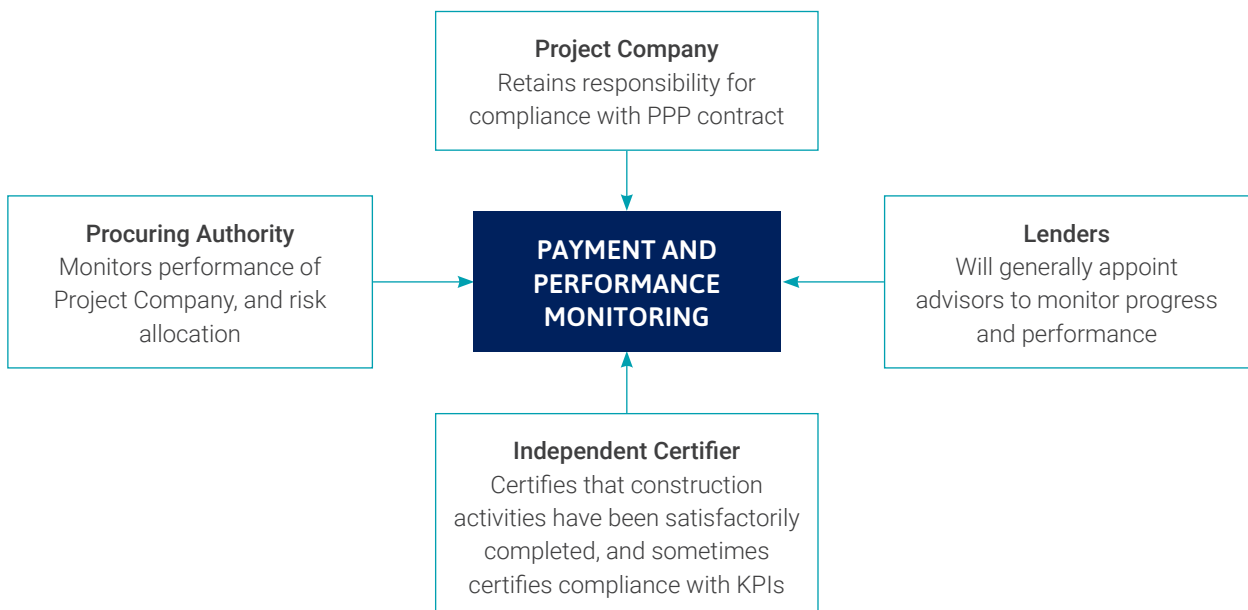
Project Company
Retains responsibility for compliance with PPP contract

Procuring Authority
Monitors performance of Project Company, and risk allocation

PAYMENT AND PERFORMANCE MONITORING

Lenders
Will generally appoint advisors to monitor progress and performance

Independent Certifier
Certifies that construction activities have been satisfactorily completed, and sometimes certifies compliance with KPIs